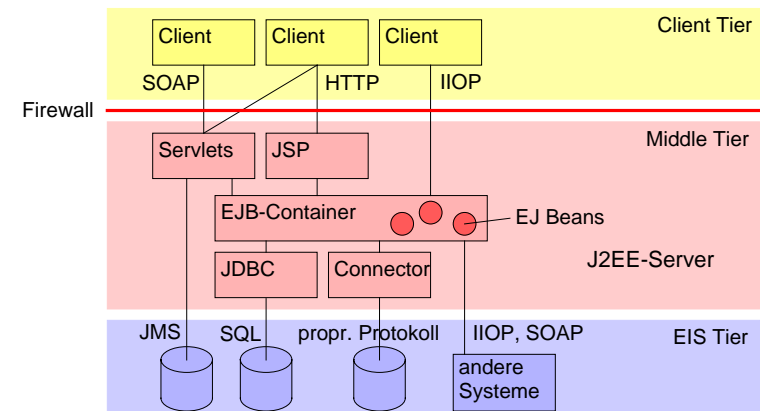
Client Tier

Client
Client
Client

SOAP
HTTP
IIOP

Firewall

Middle Tier

Servlets
JSP

EJB-Container
EJ Beans

J2EE-Server

JDBC
Connector

JMS
SQL
propr. Protokoll
IIOP, SOAP

EIS Tier

andere Systeme